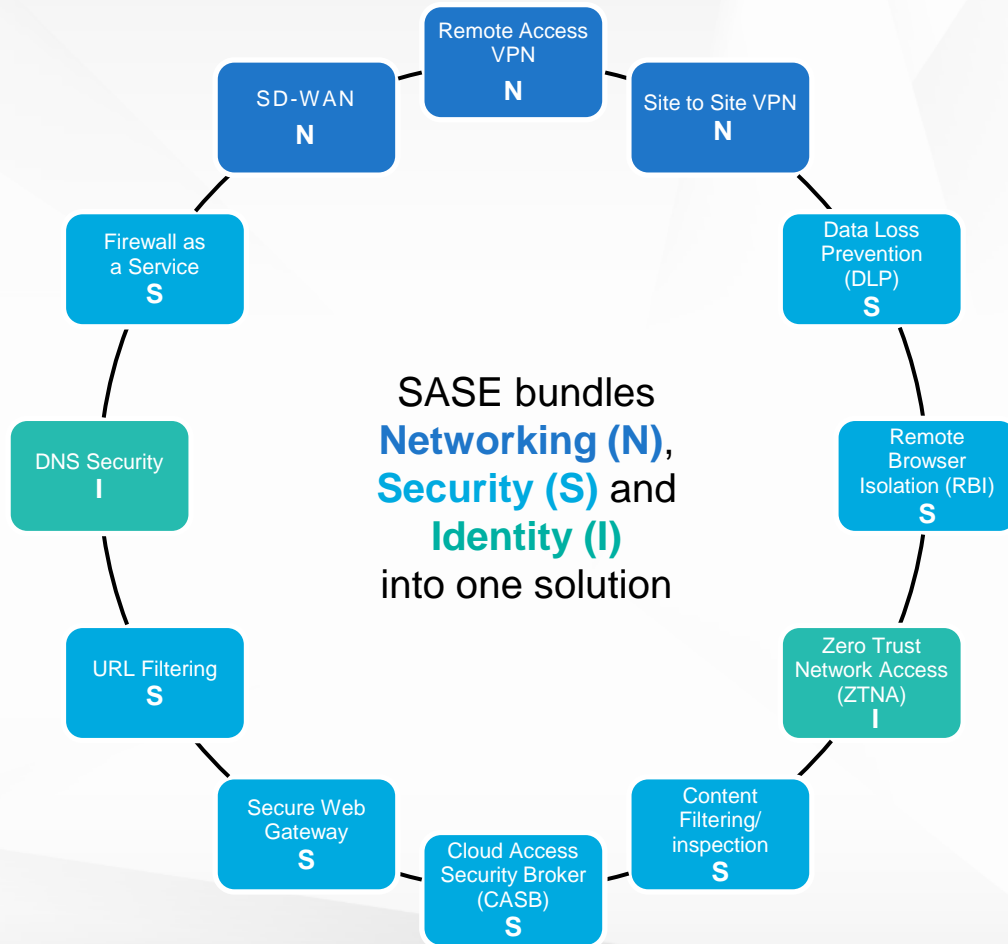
Remote Access VPN
N

Site to Site VPN
N

Data Loss Prevention (DLP)
S

Remote Browser Isolation (RBI)
S

Zero Trust Network Access (ZTNA)
I

Content Filtering/ inspection
S

Cloud Access Security Broker (CASB)
S

Secure Web Gateway
S

URL Filtering
S

DNS Security
I

Firewall as a Service
S

SD-WAN
N

SASE bundles Networking (N), Security (S) and Identity (I) into one solution